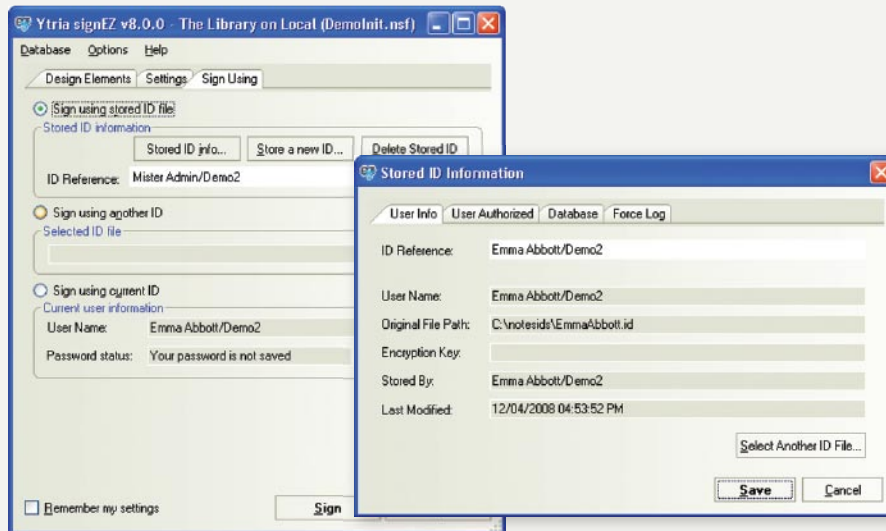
Ytria signEZ v8.0.0 - The Library on Local (DemoInit.nsf)

Database Options Help

Design Elements | Settings | Sign Using

Sign using stored ID file
Stored ID information
Stored ID info... | Store a new ID... | Delete Stored ID
ID Reference: Mister Admin/Demo2

Sign using another ID
Selected ID file

Sign using current ID
Current user information
User Name: Emma Abbott/Demo2
Password status: Your password is not saved

Remember my settings

Sign

Stored ID Information

User Info | User Authorized | Database | Force Log

ID Reference: Emma Abbott/Demo2

User Name: Emma Abbott/Demo2
Original File Path: C:\notesids\EmmaAbbott.id
Encryption Key:
Stored By: Emma Abbott/Demo2
Last Modified: 12/04/2008 04:53:52 PM

Select Another ID File...

Save | Cancel